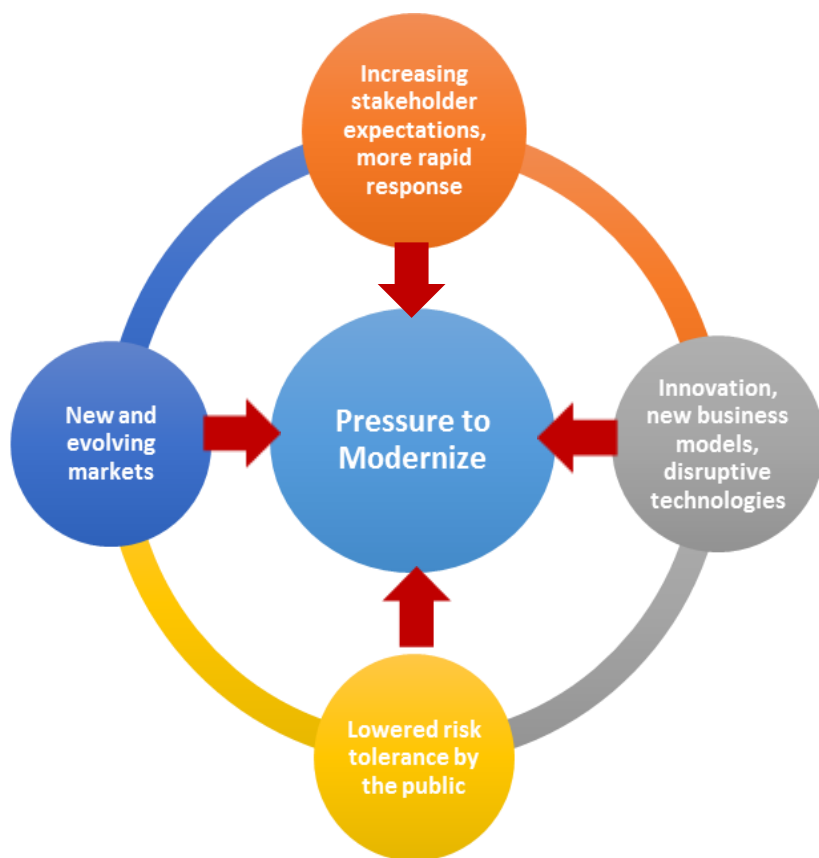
Increasing stakeholder expectations, more rapid response

New and evolving markets

Pressure to Modernize

Innovation, new business models, disruptive technologies

Lowered risk tolerance by the public